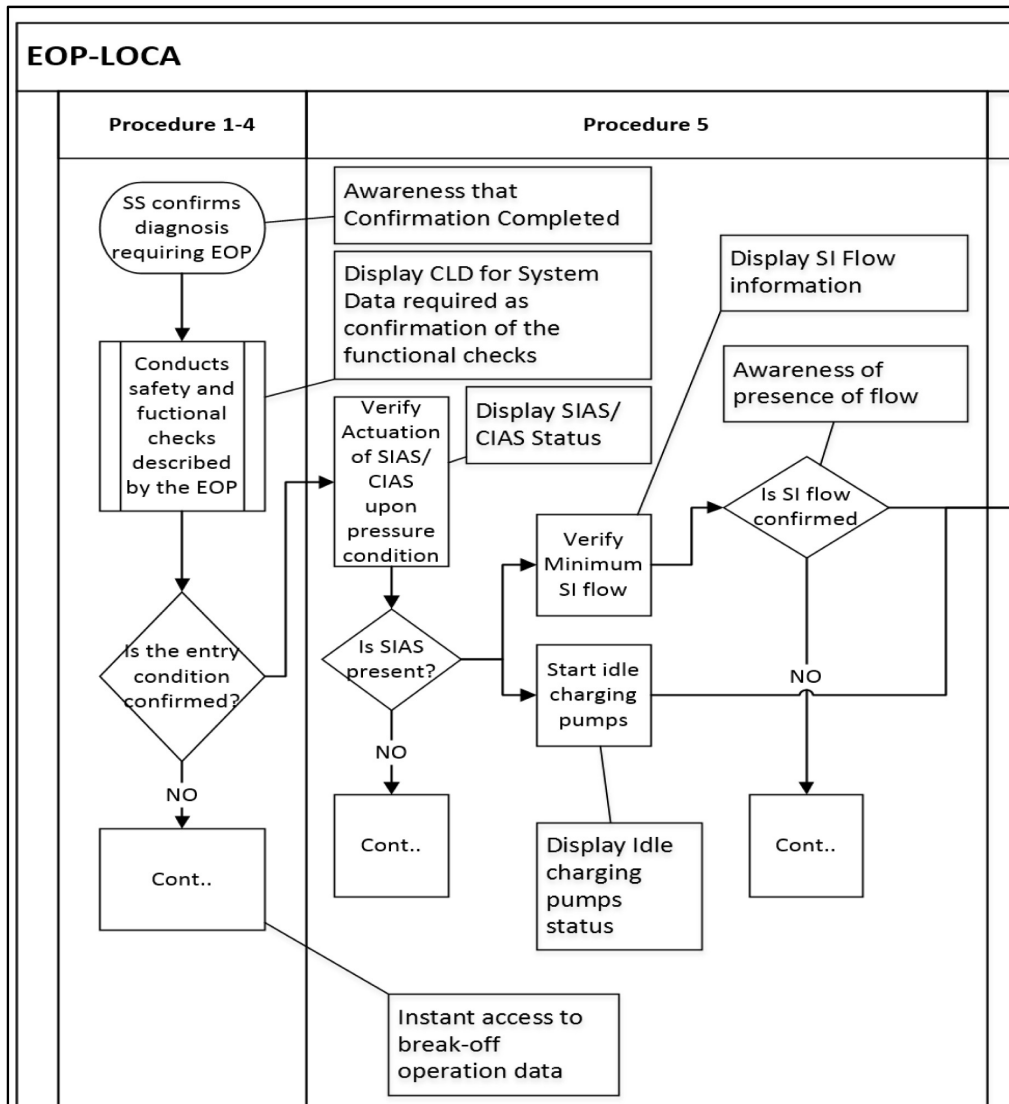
EOP-LOCA

Procedure 1-4

Procedure 5

SS confirms diagnosis requiring EOP

Awareness that Confirmation Completed

Display CLD for System Data required as confirmation of the functional checks

Display SI Flow information

Conducts safety and fuctional checks described by the EOP

Awareness of presence of flow

Verify Actuation of SIAS/ CIAS upon pressure condition

Display SIAS/ CIAS Status

Is SI flow confirmed

Verify Minimum SI flow

Is the entry condition confirmed?

Is SIAS present?

Start idle charging pumps

NO

NO

NO

Cont..

Cont..

Cont..

Display Idle charging pumps status

Instant access to break-off operation data